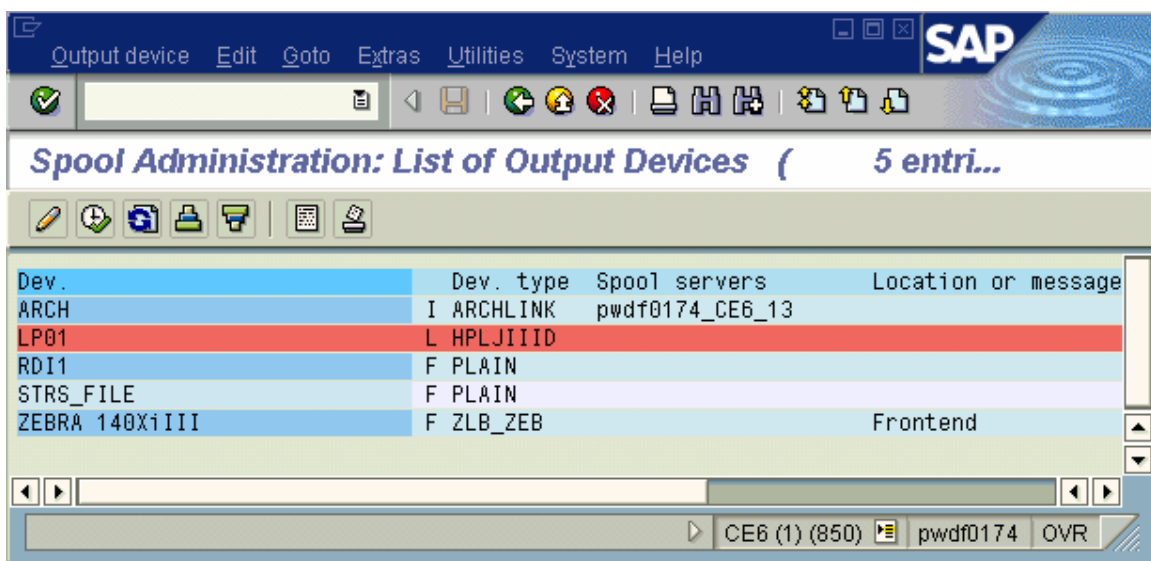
Output device Edit Goto Extras Utilities System Help

SAP

Spool Administration: List of Output Devices ( 5 entri...

| Dev. | | Dev. type | Spool servers | Location or message |
|---|---|---|---|---|
| ARCH | I | ARCHLINK | pwdf0174_CE6_13 | |
| LP01 | L | HPLJIIID | | |
| RDI1 | F | PLAIN | | |
| STRS_FILE | F | PLAIN | | |
| ZEBRA 140XiIII | F | ZLB_ZEB | | Frontend |

CE6 (1) (850) pwdf0174 OVR